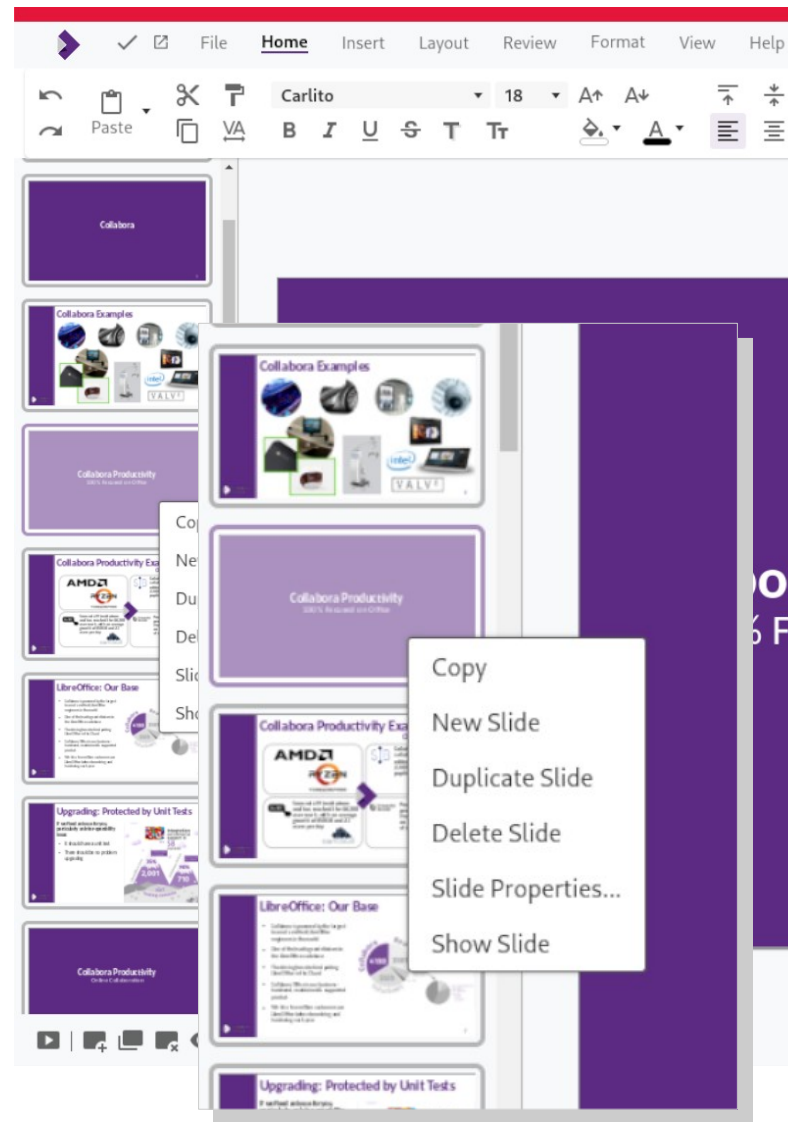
File Home Insert Layout Review Format View Help

Paste

Carlito 18

Collabora

Collabora Examples

Collabora Productivity

Collabora Productivity Exa

LibreOffice: Our Base

Upgrading: Protected by Unit Tests

Collabora Productivity
Online Collaboration

Cop
Ne
Du
Del
Slic
Sho

Collabora Examples

Collabora Productivity
100% focused on Office

Collabora Productivity Exa

LibreOffice: Our Base

Upgrading: Protected by Unit Tests

Copy
New Slide
Duplicate Slide
Delete Slide
Slide Properties...
Show Slide